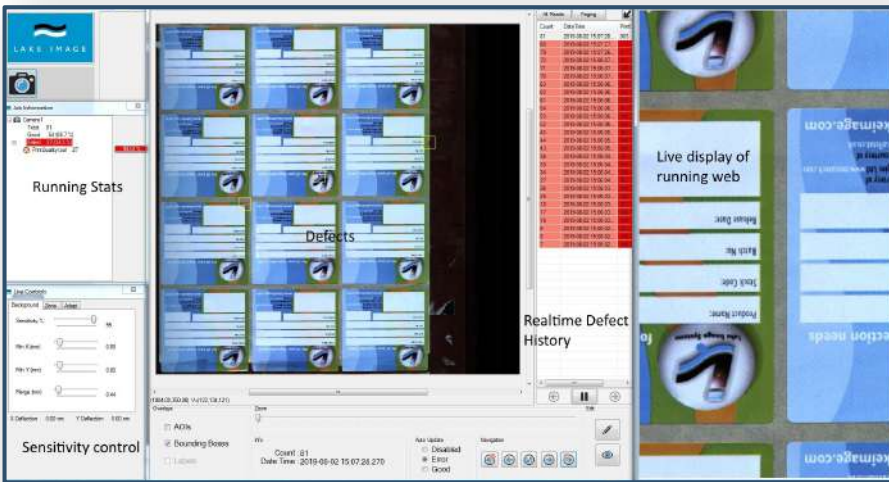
LAKE IMAGE

Job Information

Camera1

Total

Good

Running Stats

Live Controls

Background Zone Adapt

Sensitivity %

Min X (mm)

Min Y (mm)

Range (mm)

Sensitivity control

Defects

Overlays

AOIs

Bounding Boxes

Labels

Count : 81

Date Time : 2019-08-02 15:07:28.270

Auto Update

Disabled

Error

Good

Navigation

All Results Paging

Count Date/Time

Realtime Defect History

Live display of running web

Product Name:

Stock Code:

Batch No:

Release Date:

ection need

keimage.com